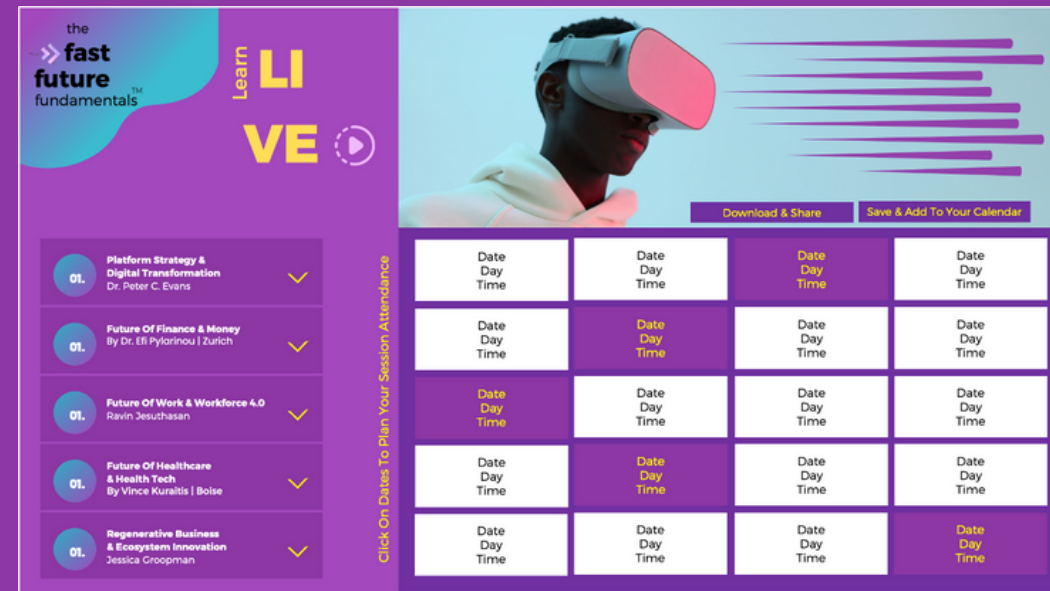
the
fast
future
fundamentals™

Learn LI
VE

Download & Share
Save & Add To Your Calendar

01. Platform Strategy & Digital Transformation
Dr. Peter C. Evans

01. Future Of Finance & Money
By Dr. Efi Pylarinou | Zurich

01. Future Of Work & Workforce 4.0
Ravin Jesuthasan

01. Future Of Healthcare & Health Tech
By Vince Kuraitis | Boise

01. Regenerative Business & Ecosystem Innovation
Jessica Groopman

Click On Dates To Plan Your Session Attendance

| | | | |
|---|---|---|---|
| Date Day Time | Date Day Time | Date Day Time | Date Day Time |
| Date Day Time | Date Day Time | Date Day Time | Date Day Time |
| Date Day Time | Date Day Time | Date Day Time | Date Day Time |
| Date Day Time | Date Day Time | Date Day Time | Date Day Time |
| Date Day Time | Date Day Time | Date Day Time | Date Day Time |